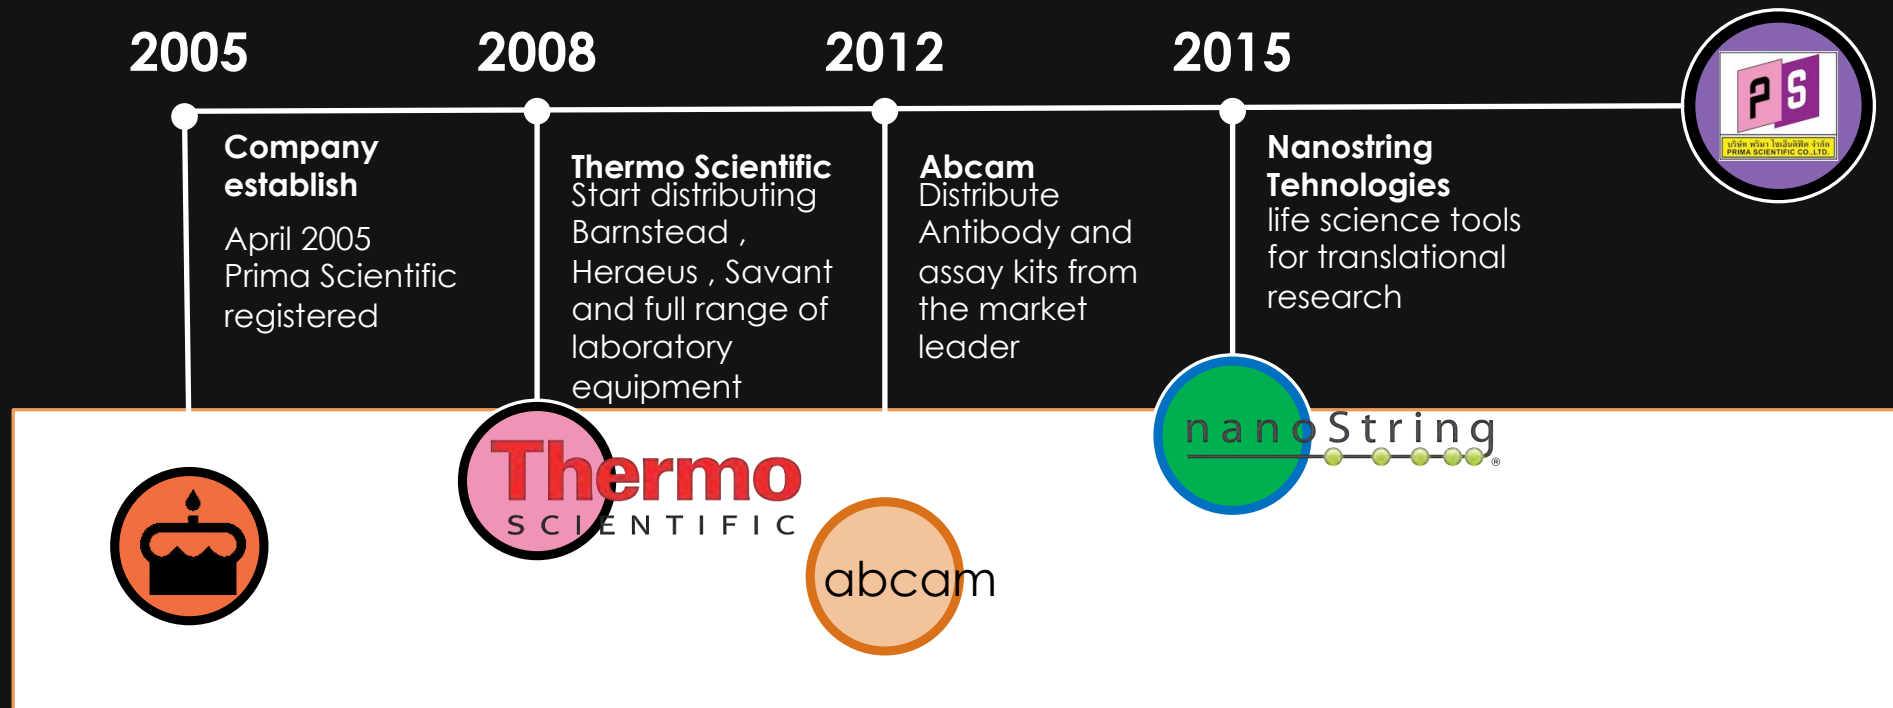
2005

2008

2012

2015

Company establish

April 2005
Prima Scientific registered

Thermo Scientific
Start distributing Barnstead , Heraeus , Savant and full range of laboratory equipment

Abcam
Distribute Antibody and assay kits from the market leader

Nanostring Tehnologies
life science tools for translational research

PS
บริษัท พริมา ไซเอ็นติฟิค จำกัด
PRIMA SCIENTIFIC CO.,LTD.

Thermo
SCIENTIFIC

abcam

nanoString